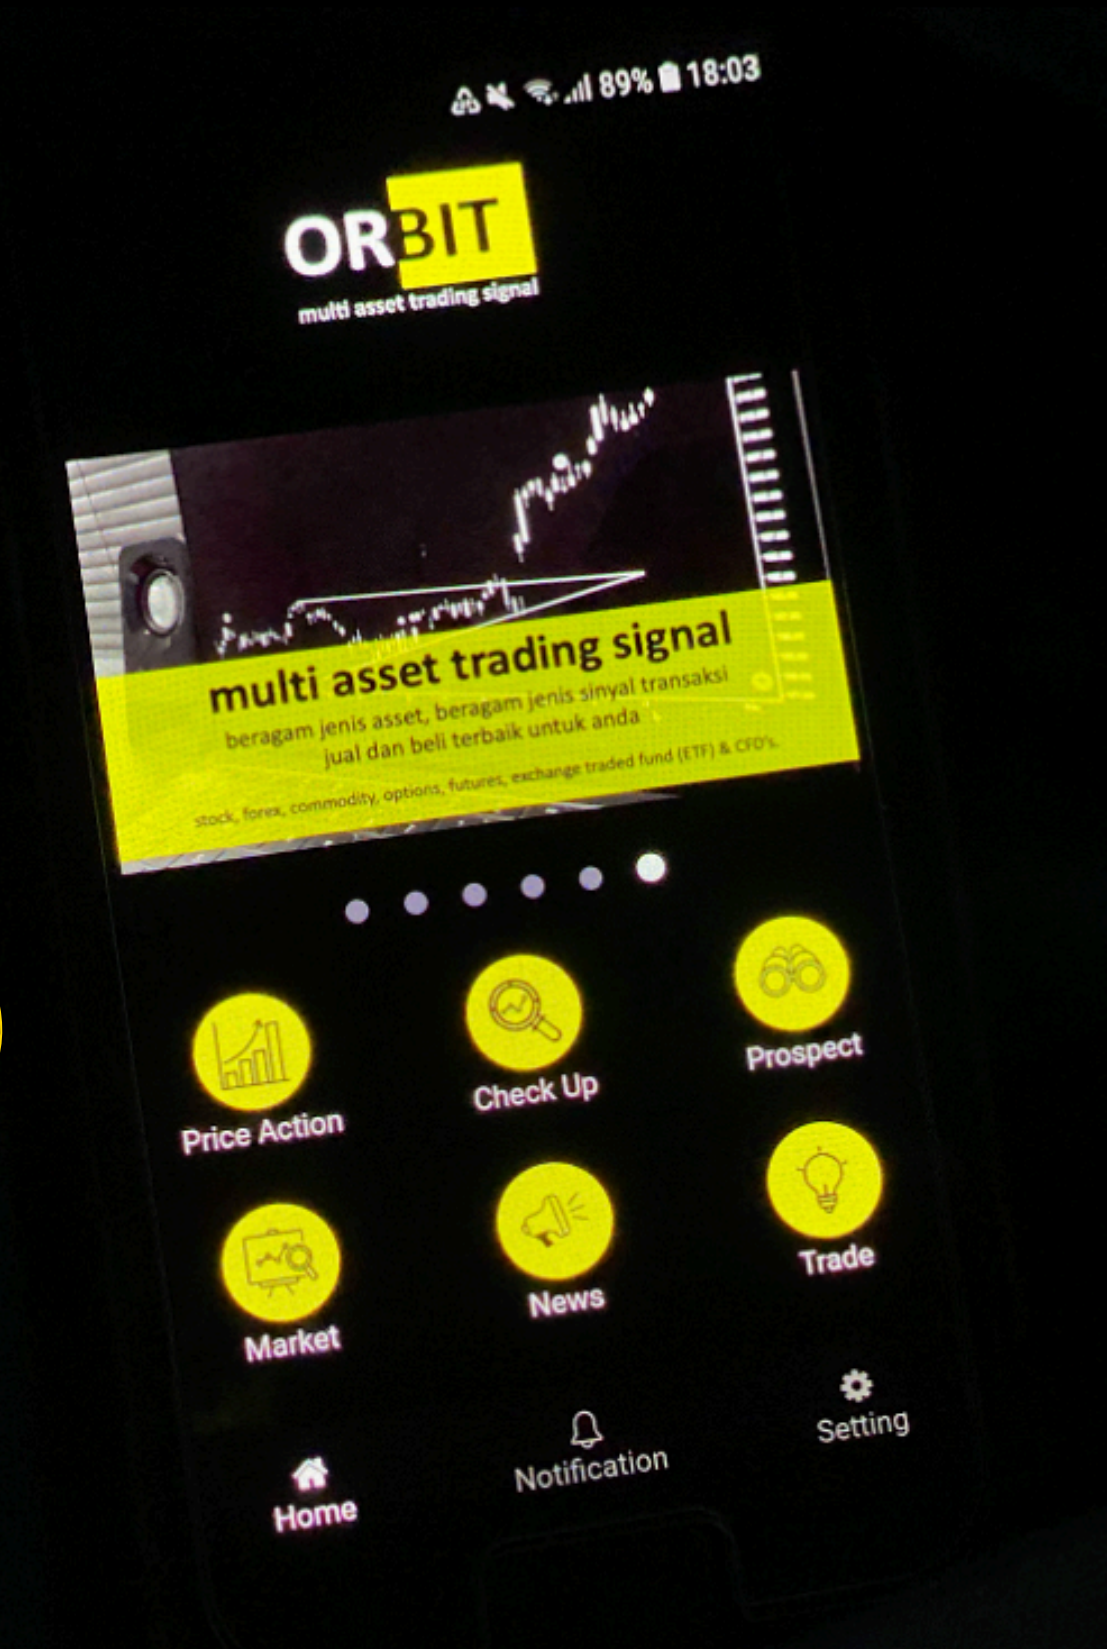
89% 18:03

ORBIT
multi asset trading signal

multi asset trading signal
beragam jenis asset, beragam jenis sinyal transaksi jual dan beli terbaik untuk anda
stock, forex, commodity, options, futures, exchange traded fund (ETF) & CFD's.

Price Action
Check Up
Prospect
Market
News
Trade

Home
Notification
Setting